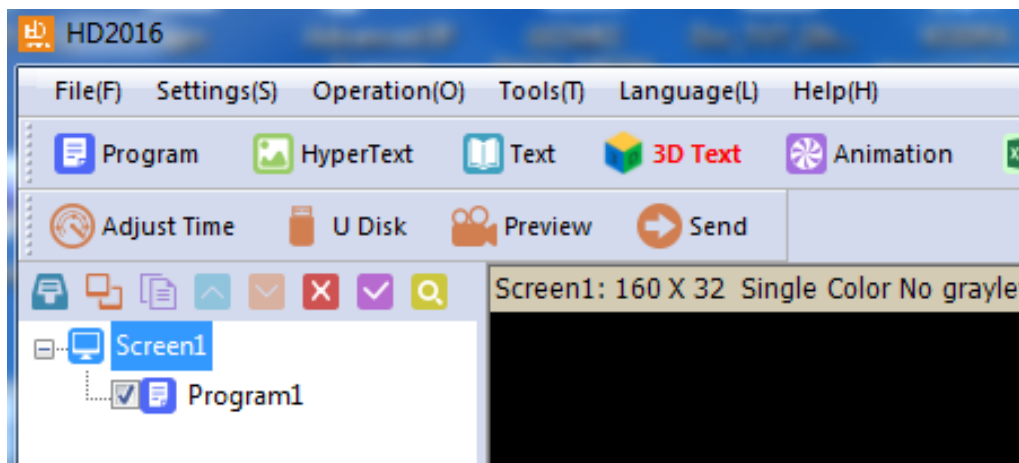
HD2016

File(F) Settings(S) Operation(O) Tools(T) Language(L) Help(H)

Program HyperText Text 3D Text Animation

Adjust Time U Disk Preview Send

Screen1: 160 X 32 Single Color No grayle

Screen1

Program1